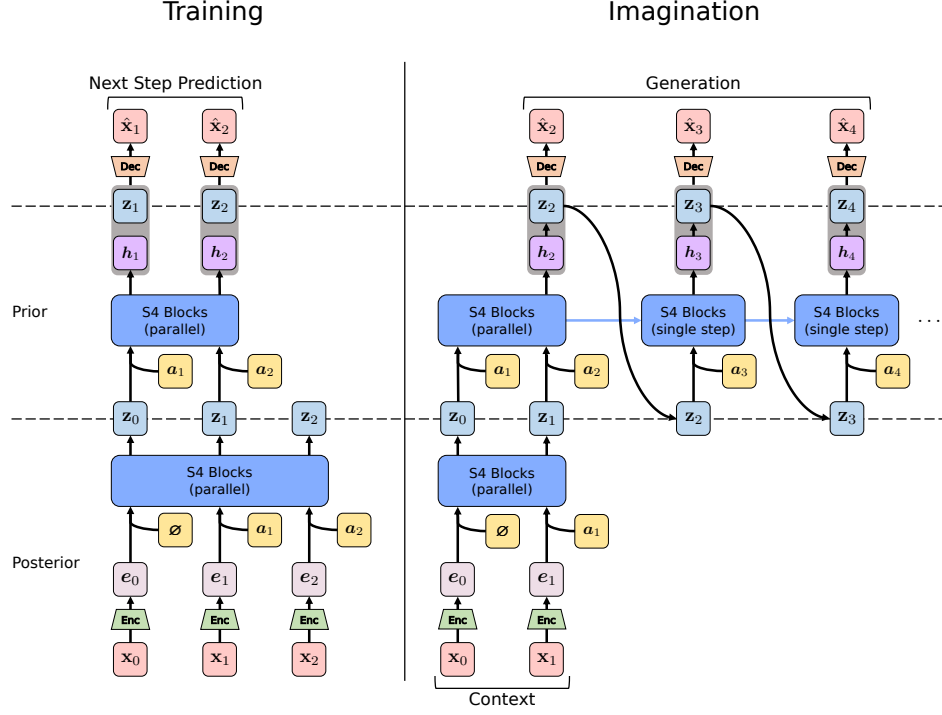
Training

Next Step Prediction

$\hat{\mathbf{x}}_1$ $\hat{\mathbf{x}}_2$

Dec Dec

$\mathbf{z}_1$ $\mathbf{z}_2$

$\boldsymbol{h}_1$ $\boldsymbol{h}_2$

Prior

S4 Blocks (parallel)

$\boldsymbol{a}_1$ $\boldsymbol{a}_2$

$\mathbf{z}_0$ $\mathbf{z}_1$ $\mathbf{z}_2$

S4 Blocks (parallel)

$\varnothing$ $\boldsymbol{a}_1$ $\boldsymbol{a}_2$

Posterior

$\boldsymbol{e}_0$ $\boldsymbol{e}_1$ $\boldsymbol{e}_2$

Enc Enc Enc

$\mathbf{x}_0$ $\mathbf{x}_1$ $\mathbf{x}_2$

Imagination

Generation

$\hat{\mathbf{x}}_2$ $\hat{\mathbf{x}}_3$ $\hat{\mathbf{x}}_4$

Dec Dec Dec

$\mathbf{z}_2$ $\mathbf{z}_3$ $\mathbf{z}_4$

$\boldsymbol{h}_2$ $\boldsymbol{h}_3$ $\boldsymbol{h}_4$

S4 Blocks (parallel)

S4 Blocks (single step)

S4 Blocks (single step)

...

$\boldsymbol{a}_1$ $\boldsymbol{a}_2$ $\boldsymbol{a}_3$ $\boldsymbol{a}_4$

$\mathbf{z}_0$ $\mathbf{z}_1$ $\mathbf{z}_2$ $\mathbf{z}_3$

S4 Blocks (parallel)

$\varnothing$ $\boldsymbol{a}_1$

$\boldsymbol{e}_0$ $\boldsymbol{e}_1$

Enc Enc

$\mathbf{x}_0$ $\mathbf{x}_1$

Context